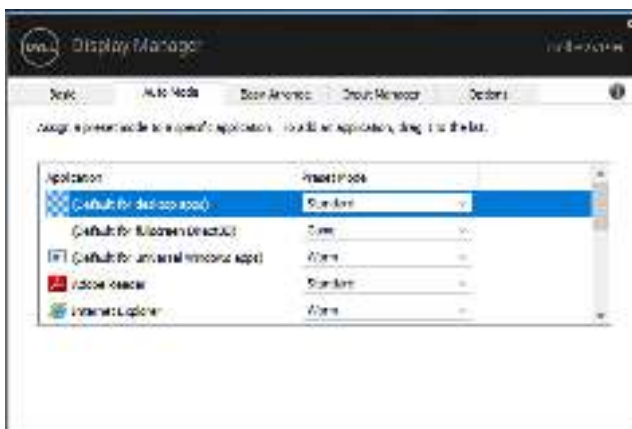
DELL Display Manager

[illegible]

Basic | Auto Mode | Easy Arrange | Input Manager | Options

Assign a preset mode to a specific application. To add an application, drag it to the list.

| Application | Preset Mode |
|---|---|
| (Default for desktop apps) | Standard |
| (Default for fullscreen DirectX) | Game |
| (Default for universal Windows apps) | Warm |
| Adobe Reader | Standard |
| Internet Explorer | Warm |